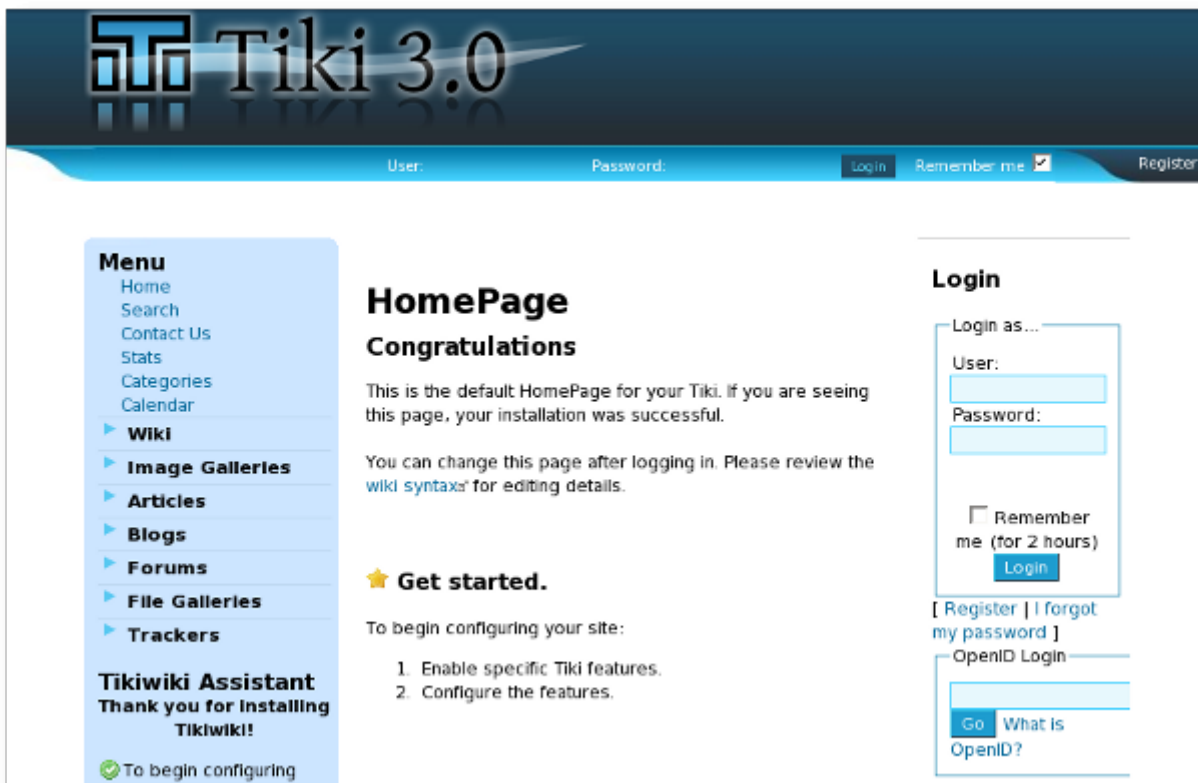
Tiki 3.0

User: Password: Login Remember me Register

Menu
Home
Search
Contact Us
Stats
Categories
Calendar
Wiki
Image Galleries
Articles
Blogs
Forums
File Galleries
Trackers

Tikiwiki Assistant
Thank you for installing Tikiwiki!

To begin configuring

HomePage

Congratulations

This is the default HomePage for your Tiki. If you are seeing this page, your installation was successful.

You can change this page after logging in. Please review the wiki syntax for editing details.

Get started.

To begin configuring your site:

1. Enable specific Tiki features.
2. Configure the features.

Login

Login as...
User:
Password:
Remember me (for 2 hours)
Login
[ Register | I forgot my password ]

OpenID Login
Go What is OpenID?